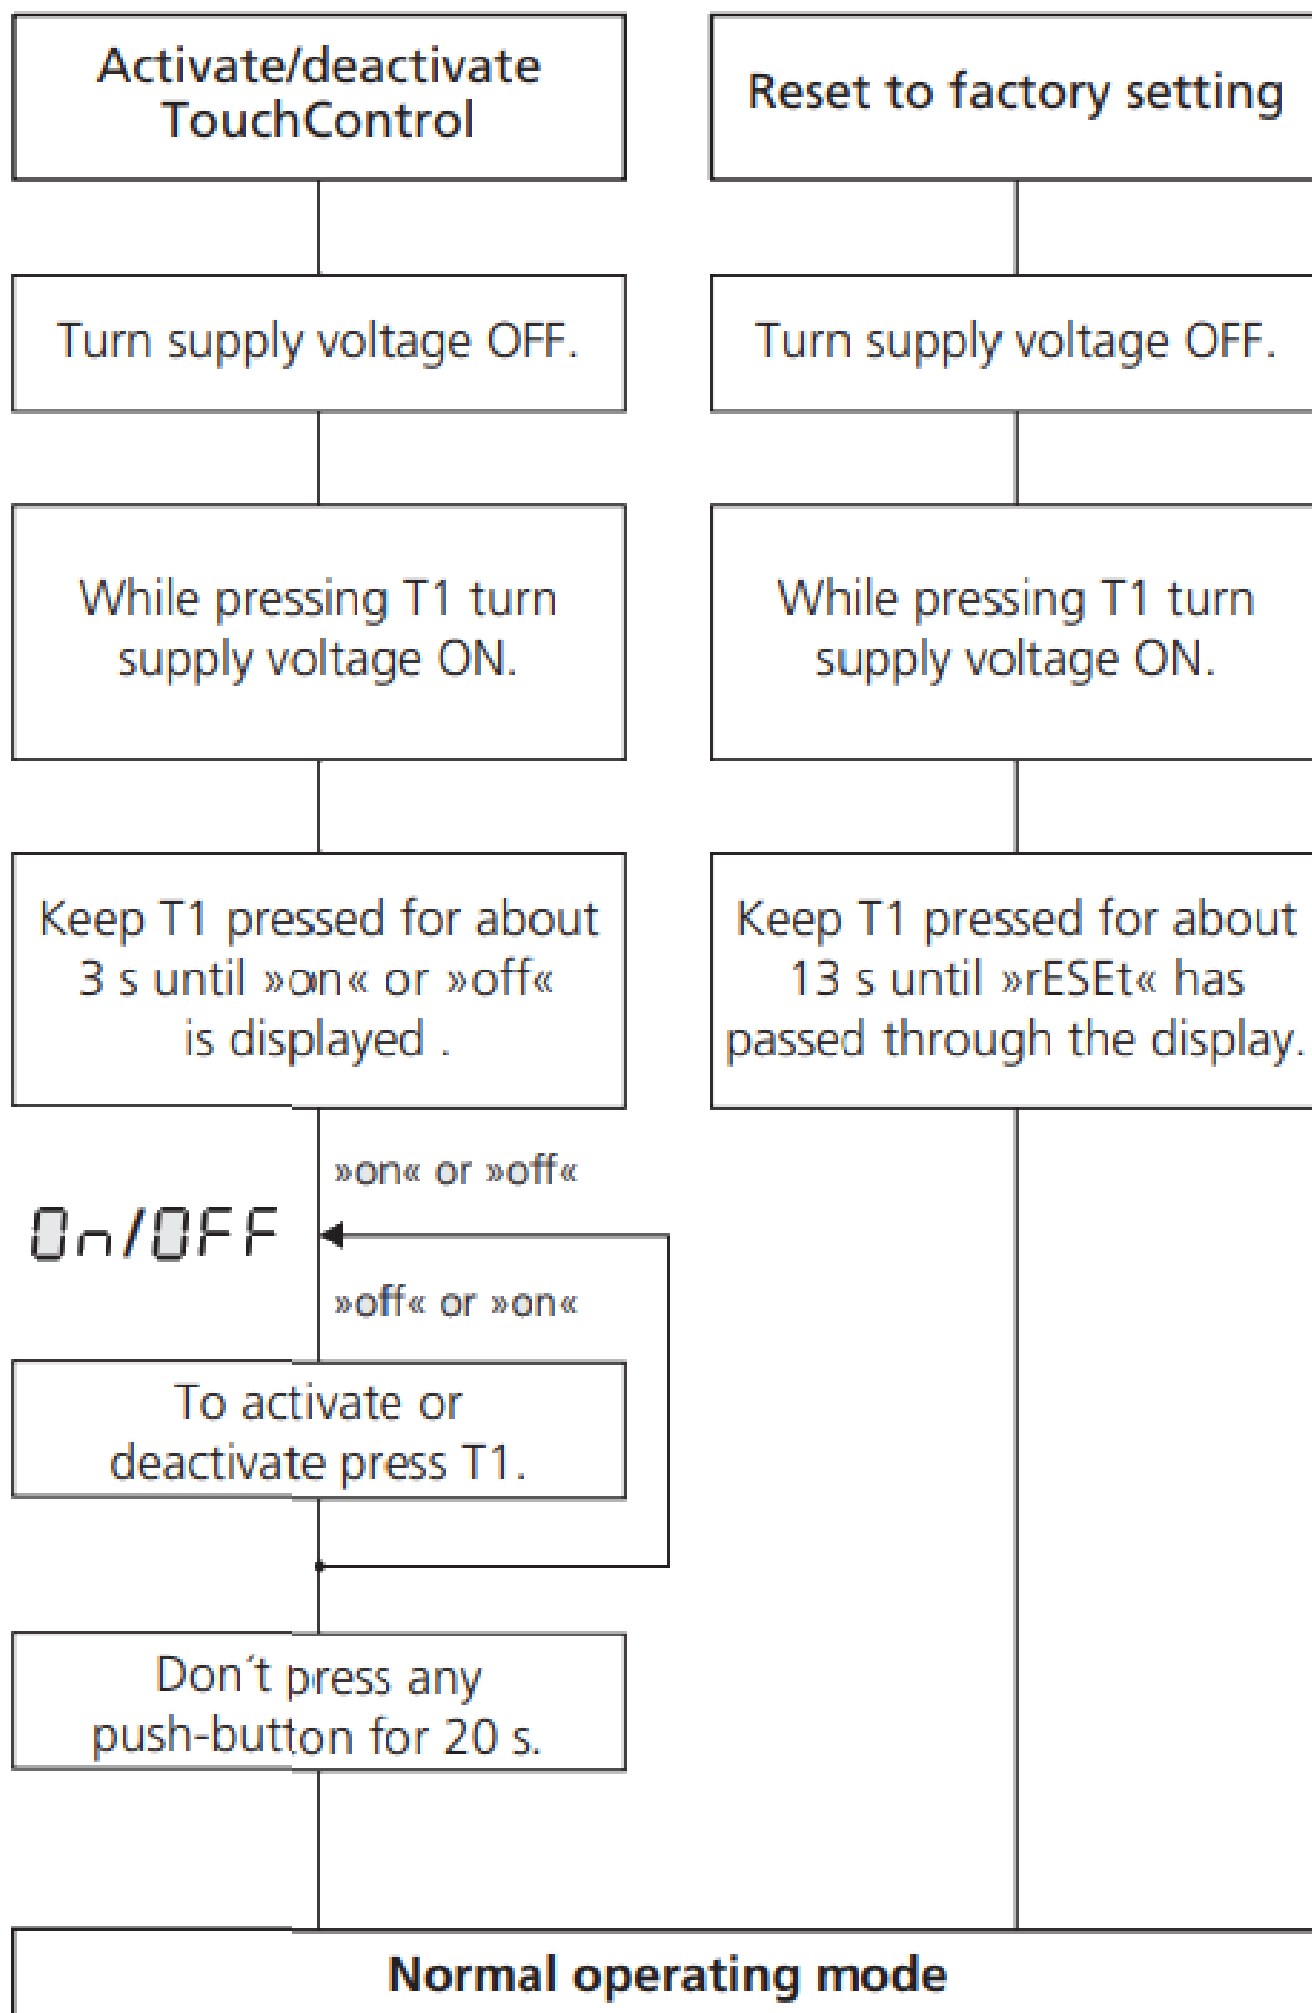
Activate/deactivate TouchControl

Turn supply voltage OFF.

While pressing T1 turn supply voltage ON.

Keep T1 pressed for about 3 s until »on« or »off« is displayed .

»on« or »off«

On/OFF

»off« or »on«

To activate or deactivate press T1.

Don´t press any push-button for 20 s.

Reset to factory setting

Turn supply voltage OFF.

While pressing T1 turn supply voltage ON.

Keep T1 pressed for about 13 s until »rESEt« has passed through the display.

Normal operating mode